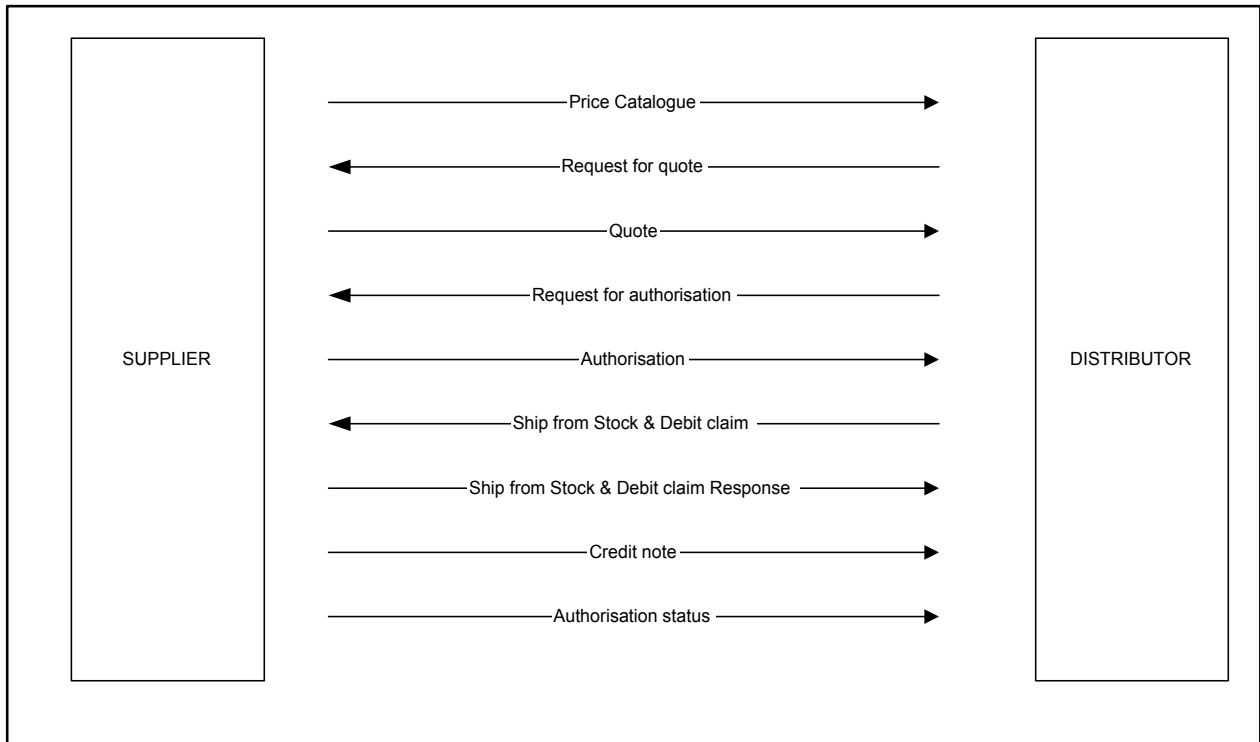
SUPPLIER

Price Catalogue

Request for quote

Quote

Request for authorisation

Authorisation

Ship from Stock & Debit claim

Ship from Stock & Debit claim Response

Credit note

Authorisation status

DISTRIBUTOR